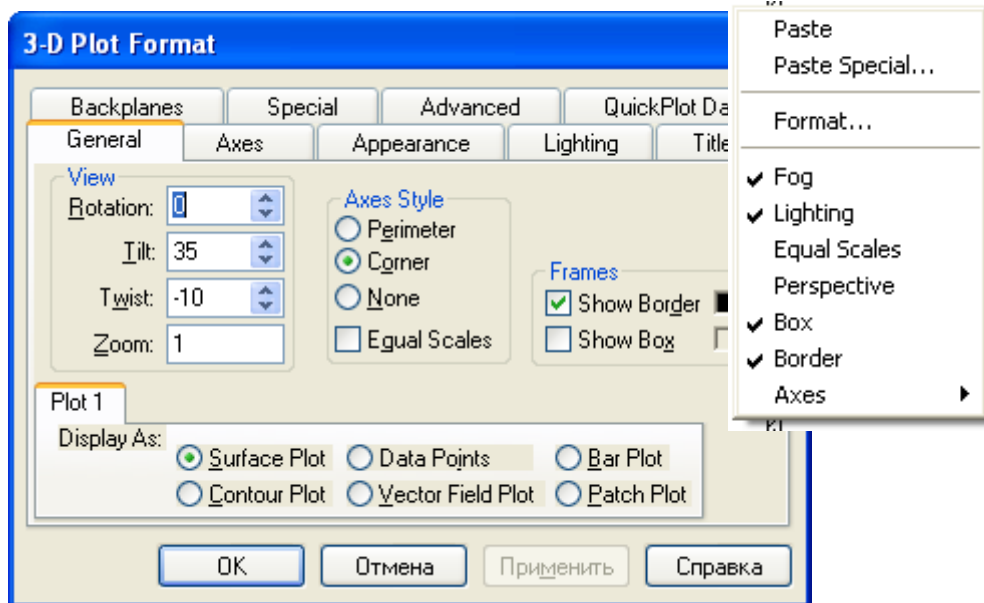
3-D Plot Format

Backplanes | Special | Advanced | QuickPlot Da
General | Axes | Appearance | Lighting | Title

View
Rotation: 0
Tilt: 35
Twist: -10
Zoom: 1

Axes Style
Perimeter
Corner
None
Equal Scales

Frames
Show Border
Show Box

Plot 1
Display As:
Surface Plot
Data Points
Bar Plot
Contour Plot
Vector Field Plot
Patch Plot

OK
Отмена
Применить
Справка

Paste
Paste Special...
Format...
Fog
Lighting
Equal Scales
Perspective
Box
Border
Axes